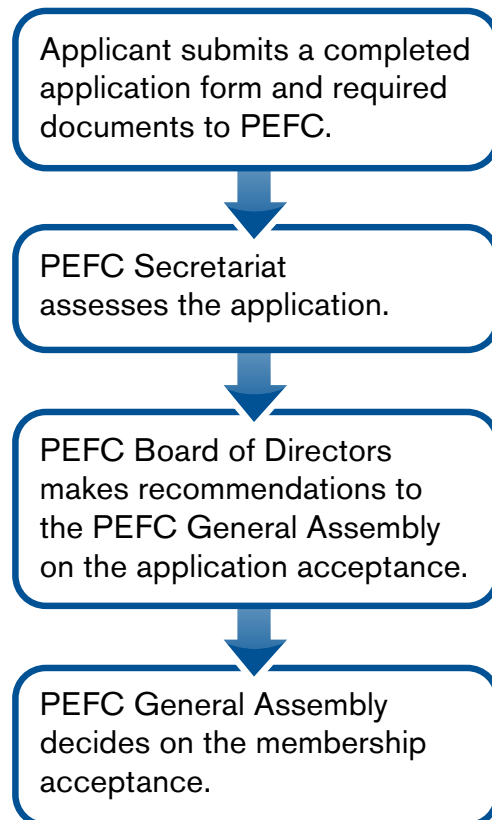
Applicant submits a completed application form and required documents to PEFC.

PEFC Secretariat assesses the application.

PEFC Board of Directors makes recommendations to the PEFC General Assembly on the application acceptance.

PEFC General Assembly decides on the membership acceptance.